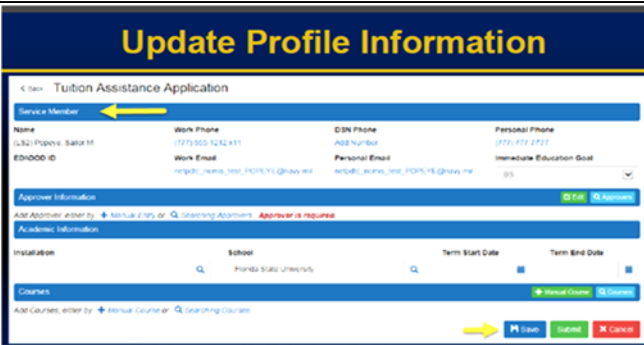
Update Profile Information

< Back Tuition Assistance Application

Service Member

Name
(LS2) Popeye, Sailor M

EDIPI/DOD ID

Work Phone
(777) 555-1212 x11

Work Email
netpdtc_nomo_test_POPEYE@navy.mil

DSN Phone
Add Number

Personal Email
netpdtc_nomo_test_POPEYE@navy.mil

Personal Phone
(777) 777-7777

Immediate Education Goal
BS

Approver Information

Edit Approvers

Add Approver either by + Manual Entry or Searching Approvers Approver is required.

Academic Information

Installation

School
Florida State University

Term Start Date

Term End Date

Courses

+ Manual Course Courses

Add Courses, either by + Manual Course or Searching Courses

Save Submit Cancel